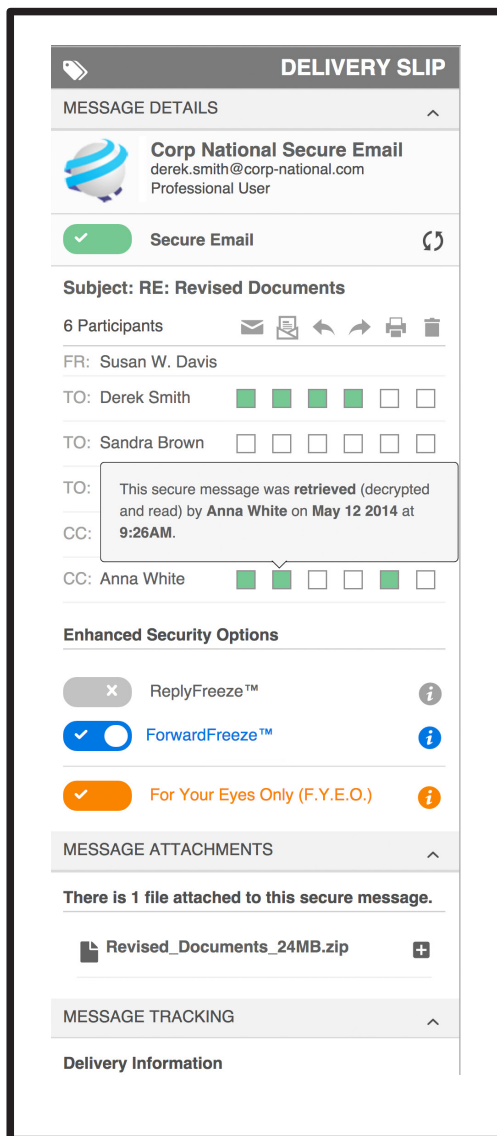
DELIVERY SLIP

MESSAGE DETAILS

Corp National Secure Email
derek.smith@corp-national.com
Professional User

Secure Email

Subject: RE: Revised Documents

6 Participants

FR: Susan W. Davis

TO: Derek Smith

TO: Sandra Brown

TO:

CC:

This secure message was **retrieved** (decrypted and read) by **Anna White** on **May 12 2014** at **9:26AM**.

CC: Anna White

Enhanced Security Options

ReplyFreeze™

ForwardFreeze™

For Your Eyes Only (F.Y.E.O.)

MESSAGE ATTACHMENTS

There is 1 file attached to this secure message.

Revised_Documents_24MB.zip

MESSAGE TRACKING

Delivery Information